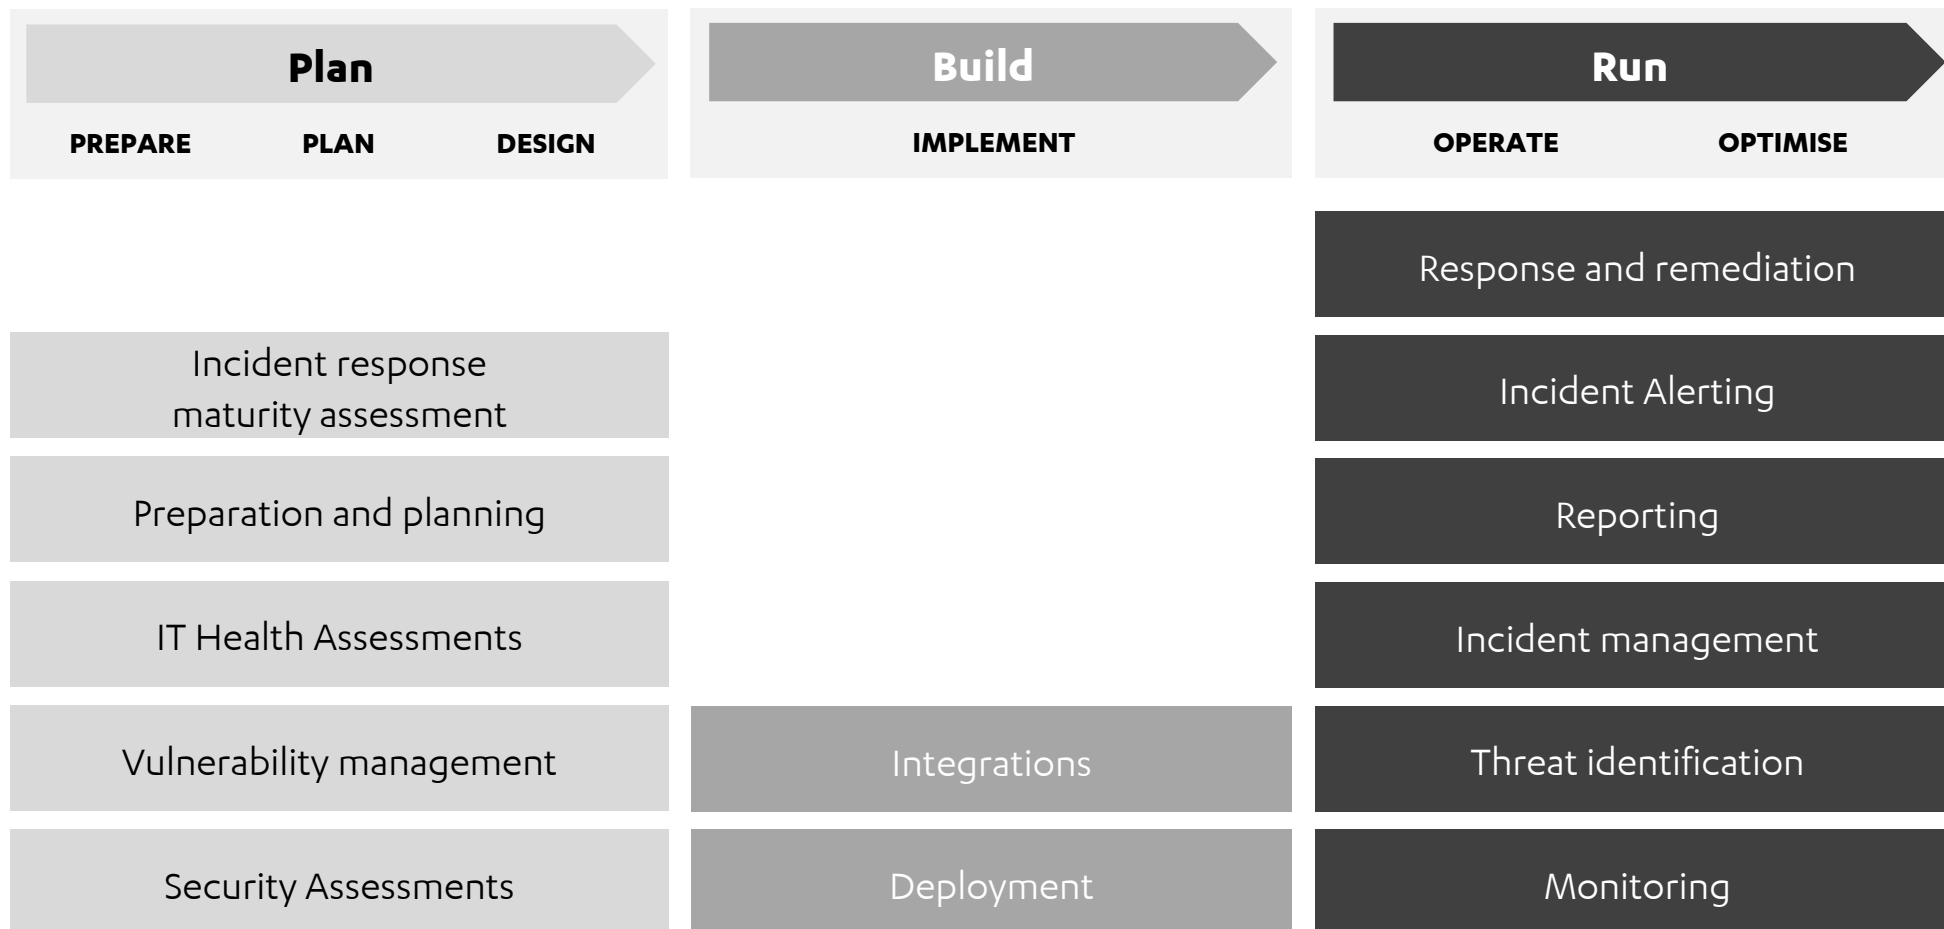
Plan

PREPARE PLAN DESIGN

Incident response maturity assessment

Preparation and planning

IT Health Assessments

Vulnerability management

Security Assessments

Build

IMPLEMENT

Integrations

Deployment

Run

OPERATE OPTIMISE

Response and remediation

Incident Alerting

Reporting

Incident management

Threat identification

Monitoring